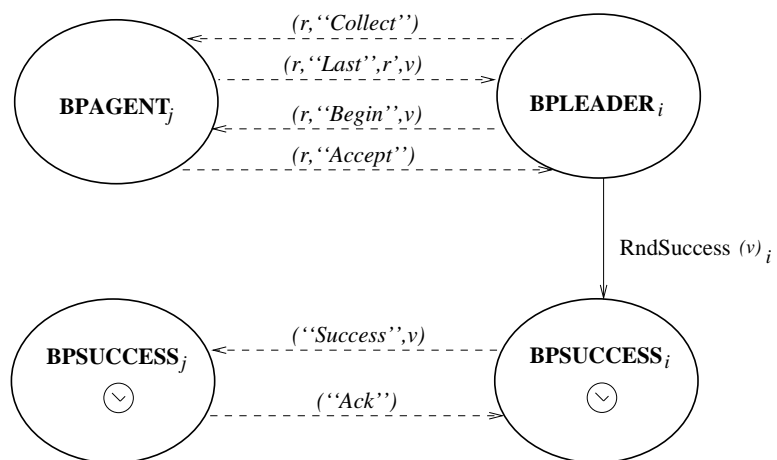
(r,''Collect'')

(r,''Last'',r',v)

(r,''Begin'',v)

(r,''Accept'')

$\textbf{BPAGENT}_j$

$\textbf{BPLEADER}_i$

$\text{RndSuccess}^{(v)}{}_i$

(''Success'',v)

(''Ack'')

$\textbf{BPSUCCESS}_j$

$\textbf{BPSUCCESS}_i$